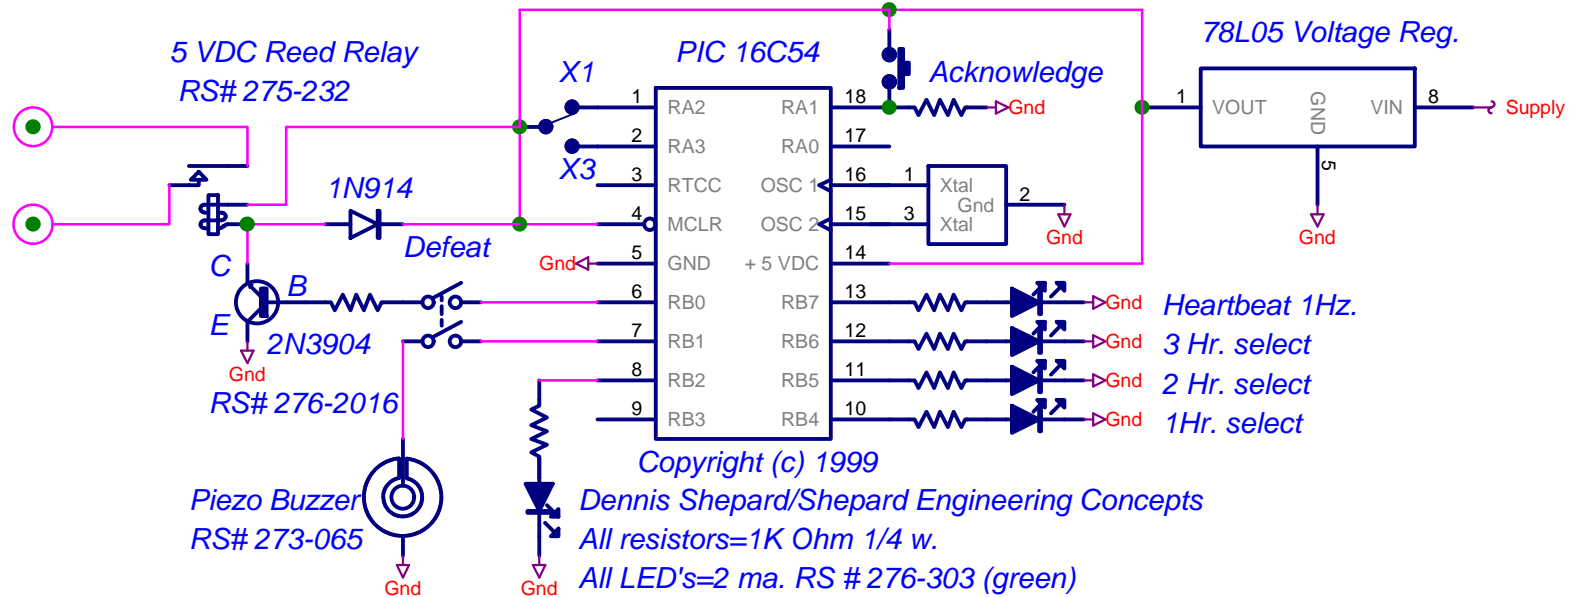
5 VDC Reed Relay
RS# 275-232

X1

PIC 16C54

Acknowledge

78L05 Voltage Reg.

1 RA2
2 RA3
3 RTCC
4 MCLR
5 GND
6 RB0
7 RB1
8 RB2
9 RB3

18 RA1
17 RA0
16 OSC 1
15 OSC 2
14 + 5 VDC
13 RB7
12 RB6
11 RB5
10 RB4

X3

1N914

Defeat

Gnd

Gnd

1 Xtal
Gnd
3 Xtal
2

Gnd

1 VOUT GND VIN 8

5

Supply

Gnd

C
B
E
2N3904
Gnd
RS# 276-2016

Gnd Heartbeat 1Hz.
Gnd 3 Hr. select
Gnd 2 Hr. select
Gnd 1Hr. select

Copyright (c) 1999

Piezo Buzzer
RS# 273-065

Gnd

Gnd

Dennis Shepard/Shepard Engineering Concepts
All resistors=1K Ohm 1/4 w.
All LED's=2 ma. RS # 276-303 (green)